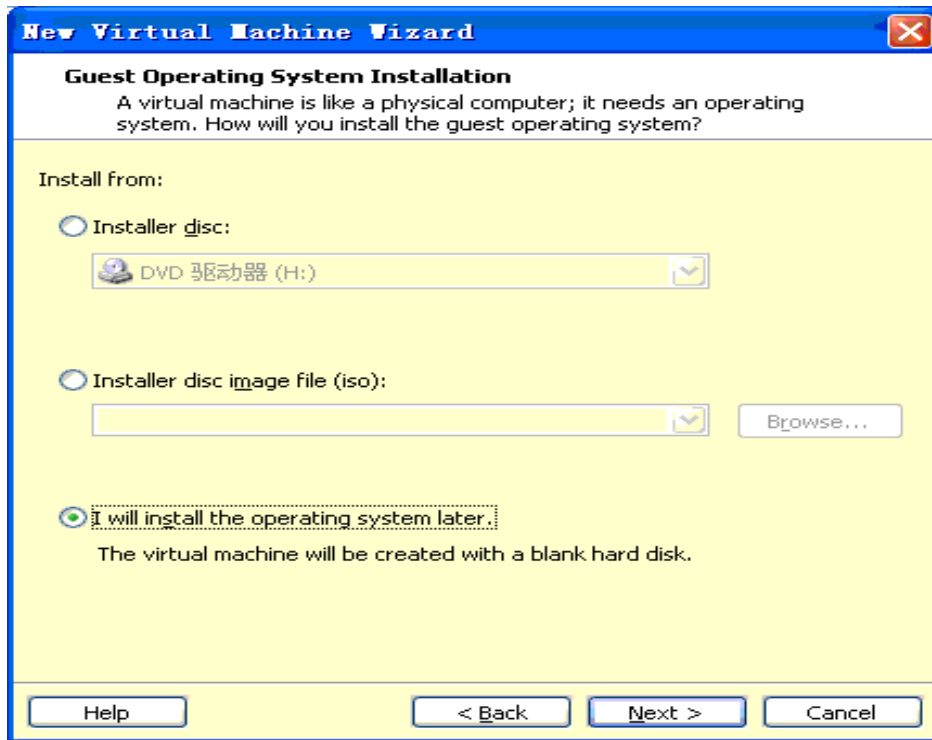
New Virtual Machine Wizard

Guest Operating System Installation
A virtual machine is like a physical computer; it needs an operating system. How will you install the guest operating system?

Install from:

Installer disc:

DVD 驱动器 (H:)

Installer disc image file (iso):

Browse...

I will install the operating system later.

The virtual machine will be created with a blank hard disk.

Help

< Back

Next >

Cancel